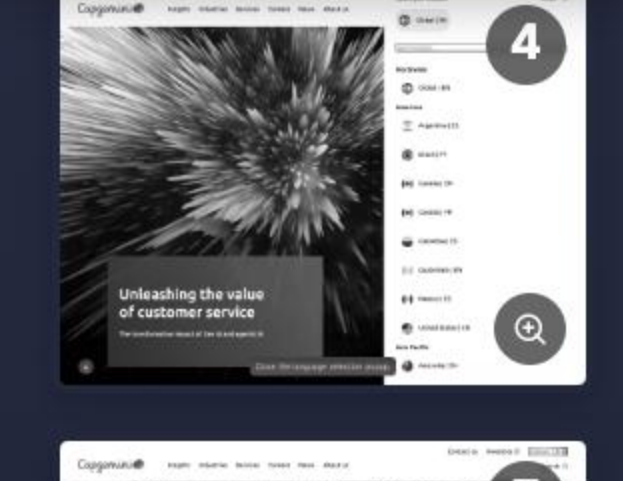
Capgemini

Insights Industries Services Careers News About us

Global | EN

4

Worldwide

Global | EN

Americas

Argentina | ES

Brazil | PT

Canada | EN

Canada | FR

Colombia | ES

Guatemala | ES

Mexico | ES

United States | EN

Asia Pacific

Australia | EN

Unleashing the value of customer service

The transformative impact of Gen AI and agentic AI

Close the language selection popup

Capgemini

Insights Industries Services Careers News About us

Contact us Investors